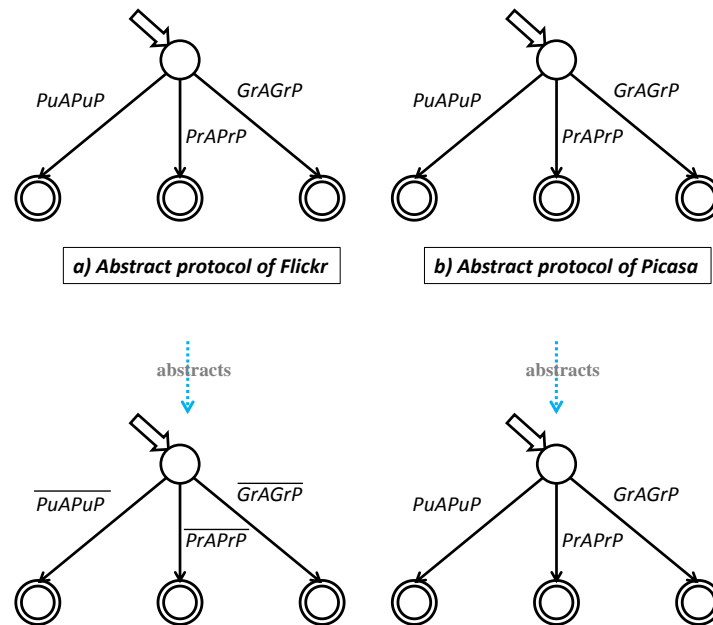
PuAPuP

PrAPrP

GrAGrP

a) Abstract protocol of Flickr

PuAPuP

PrAPrP

GrAGrP

b) Abstract protocol of Picasa

abstracts

$\overline{PuAPuP}$

$\overline{PrAPrP}$

$\overline{GrAGrP}$

abstracts

PuAPuP

PrAPrP

GrAGrP